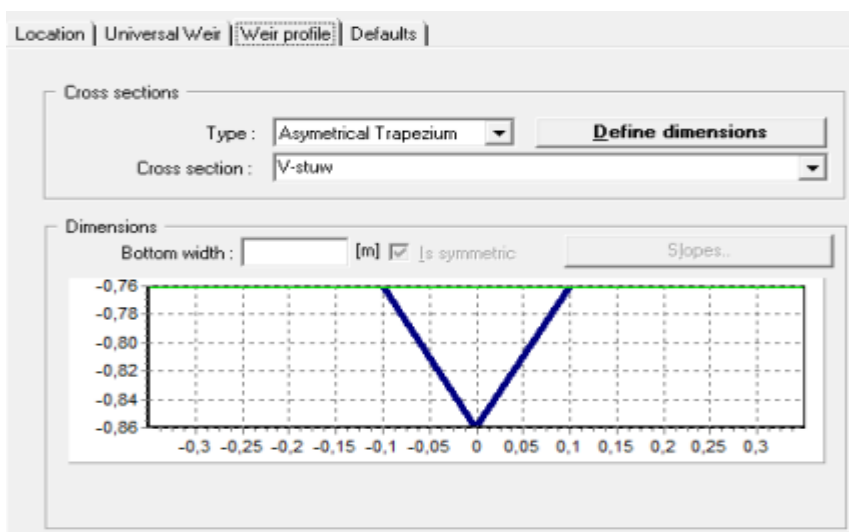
Location | Universal Weir | Weir profile | Defaults |

Cross sections

Type : Asymetrical Trapezium

Define dimensions

Cross section : V-stuw

Dimensions

Bottom width : [m] Is symmetric

Slopes..

-0,76
-0,78
-0,80
-0,82
-0,84
-0,86

-0,3 -0,25 -0,2 -0,15 -0,1 -0,05 0 0,05 0,1 0,15 0,2 0,25 0,3